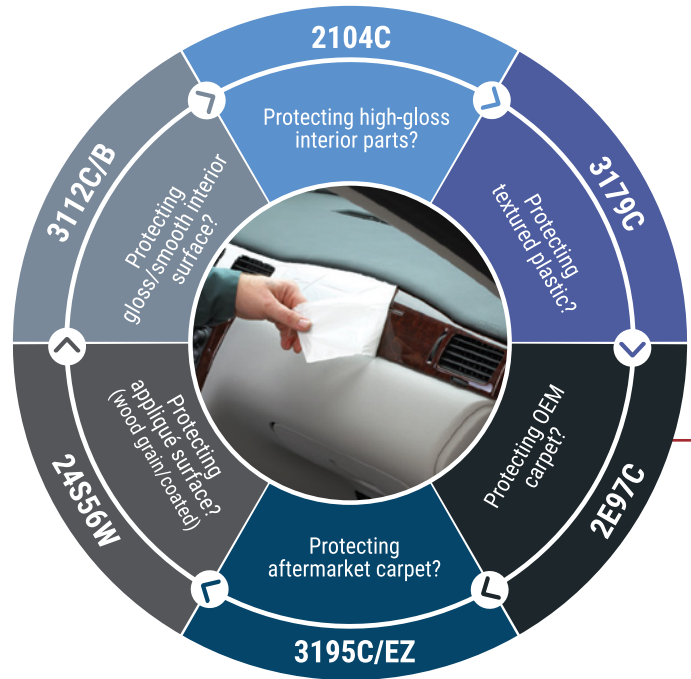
2104C

Protecting high-gloss interior parts?

3179C

Protecting textured plastic?

Protecting OEM carpet?

2E97C

Protecting aftermarket carpet?

3195C/EZ

24S56W

Protecting appliqué surface? (wood grain/coated)

3112C/B

Protecting gloss/smooth interior surface?